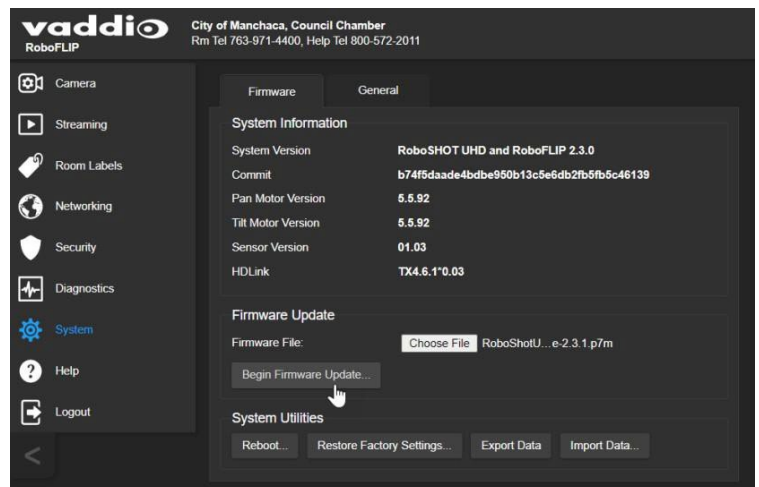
vaddio
RoboFLIP

City of Manchaca, Council Chamber
Rm Tel 763-971-4400, Help Tel 800-572-2011

Camera
Streaming
Room Labels
Networking
Security
Diagnostics
System
Help
Logout
<

Firmware
General

System Information

| System Version | RoboSHOT UHD and RoboFLIP 2.3.0 |
|---|---|
| Commit | b74f5daade4bdbe950b13c5e6db2fb5fb5c46139 |
| Pan Motor Version | 5.5.92 |
| Tilt Motor Version | 5.5.92 |
| Sensor Version | 01.03 |
| HDLink | TX4.6.1^0.03 |

Firmware Update
Firmware File: Choose File RoboShotU...e-2.3.1.p7m
Begin Firmware Update...

System Utilities
Reboot... Restore Factory Settings... Export Data Import Data...